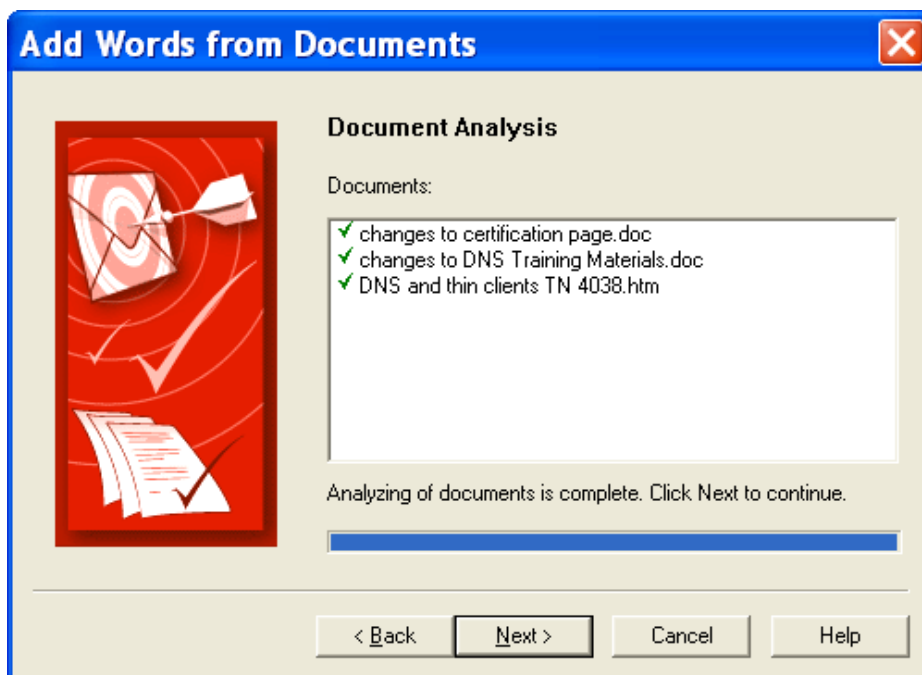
Add Words from Documents

Document Analysis

Documents:

✓ changes to certification page.doc
✓ changes to DNS Training Materials.doc
✓ DNS and thin clients TN 4038.htm

Analyzing of documents is complete. Click Next to continue.

< Back | Next > | Cancel | Help